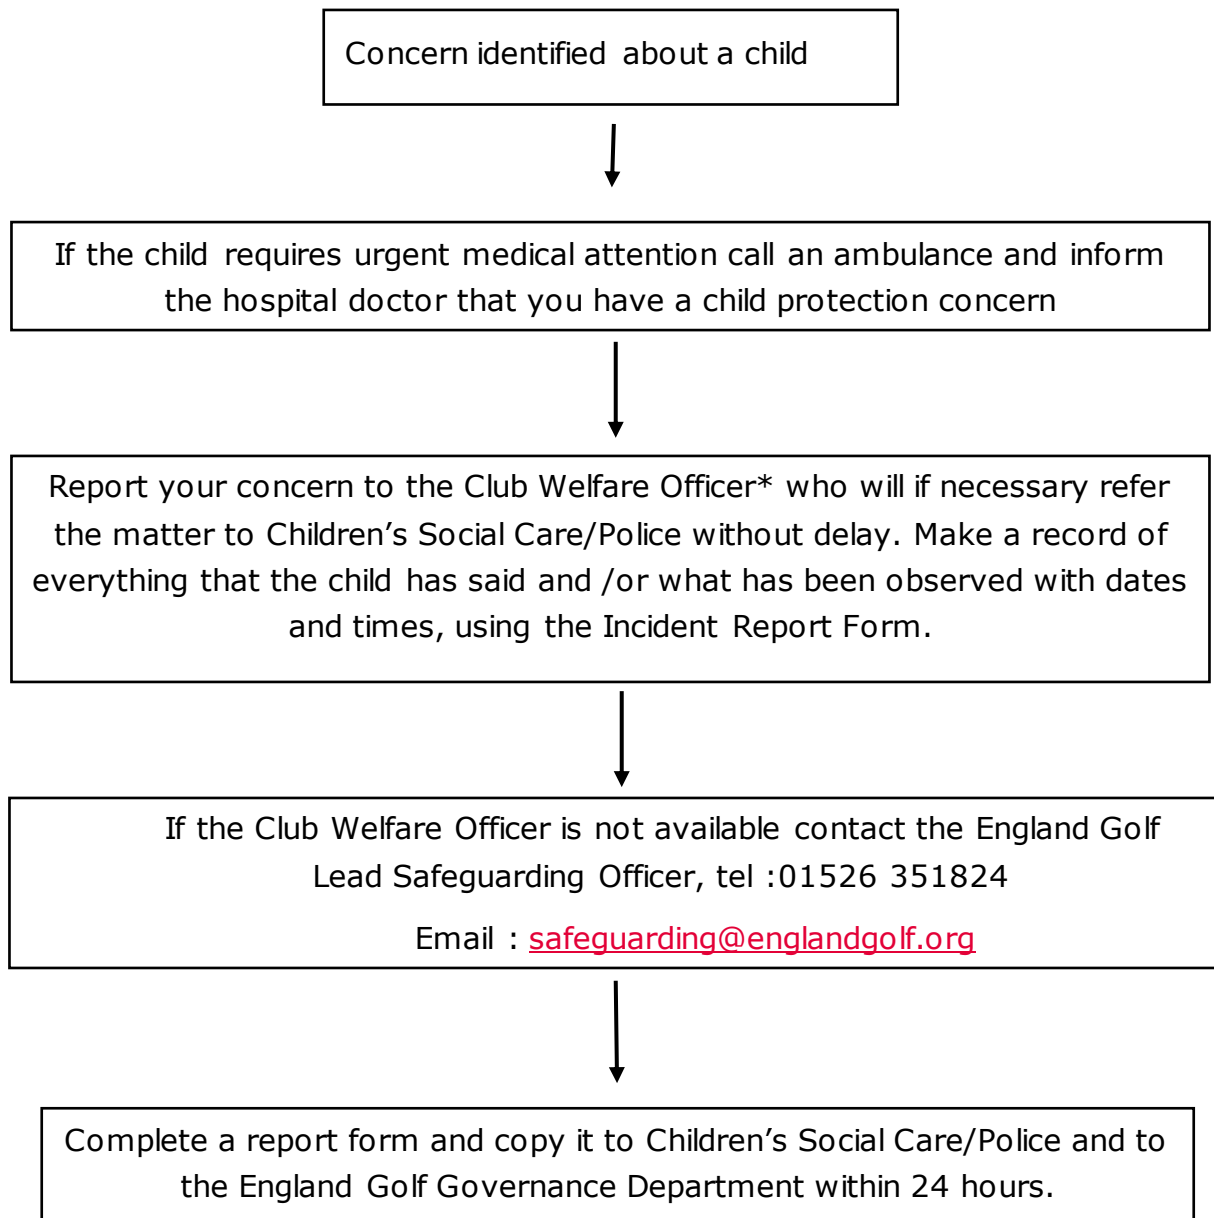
Concern identified about a child

If the child requires urgent medical attention call an ambulance and inform the hospital doctor that you have a child protection concern

Report your concern to the Club Welfare Officer* who will if necessary refer the matter to Children's Social Care/Police without delay. Make a record of everything that the child has said and /or what has been observed with dates and times, using the Incident Report Form.

If the Club Welfare Officer is not available contact the England Golf Lead Safeguarding Officer, tel :01526 351824

Email : safeguarding@englandgolf.org

Complete a report form and copy it to Children's Social Care/Police and to the England Golf Governance Department within 24 hours.